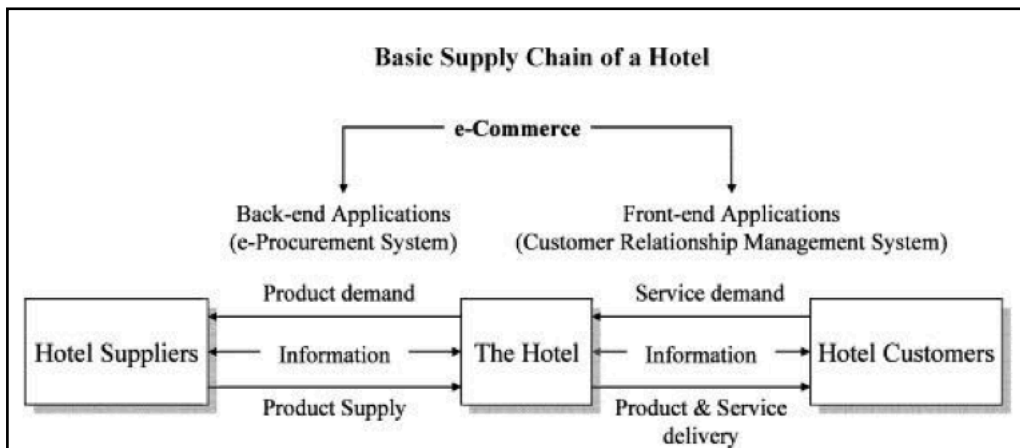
Basic Supply Chain of a Hotel

e-Commerce

Back-end Applications (e-Procurement System)

Front-end Applications (Customer Relationship Management System)

Hotel Suppliers

Product demand

Information

Product Supply

The Hotel

Service demand

Information

Product & Service delivery

Hotel Customers